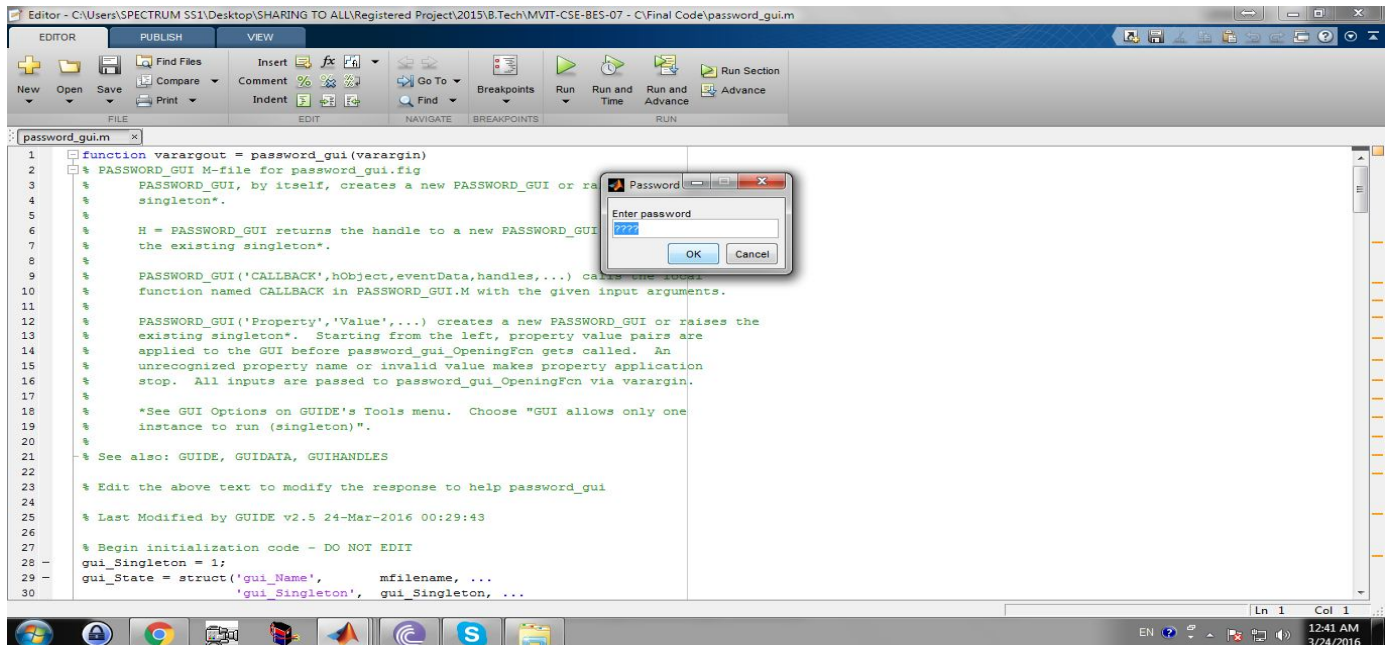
Editor - C:\Users\SPECTRUM SS1\Desktop\SHARING TO ALL\Registered Project\2015\B.Tech\MVIT-CSE-BES-07 - C\Final Code\password_gui.m

EDITOR PUBLISH VIEW

New Open Save Find Files Compare Print FILE

Insert Comment Indent EDIT

Go To Find NAVIGATE

Breakpoints BREAKPOINTS

Run Run and Time Run and Advance Run Section Advance RUN

password_gui.m

1 function varargout = password_gui(varargin)
2 % PASSWORD_GUI M-file for password_gui.fig
3 % PASSWORD_GUI, by itself, creates a new PASSWORD_GUI or ra
4 % singleton*.
5 %
6 % H = PASSWORD_GUI returns the handle to a new PASSWORD_GUI
7 % the existing singleton*.
8 %
9 % PASSWORD_GUI('CALLBACK',hObject,eventData,handles,...) calls the local
10 % function named CALLBACK in PASSWORD_GUI.M with the given input arguments.
11 %
12 % PASSWORD_GUI('Property','Value',...) creates a new PASSWORD_GUI or raises the
13 % existing singleton*. Starting from the left, property value pairs are
14 % applied to the GUI before password_gui_OpeningFcn gets called. An
15 % unrecognized property name or invalid value makes property application
16 % stop. All inputs are passed to password_gui_OpeningFcn via varargin.
17 %
18 % *See GUI Options on GUIDE's Tools menu. Choose "GUI allows only one
19 % instance to run (singleton)".
20 %
21 % See also: GUIDE, GUIDATA, GUIHANDLES
22
23 % Edit the above text to modify the response to help password_gui
24
25 % Last Modified by GUIDE v2.5 24-Mar-2016 00:29:43
26
27 % Begin initialization code - DO NOT EDIT
28 - gui_Singleton = 1;
29 - gui_State = struct('gui_Name', mfilename, ...
30 'gui_Singleton', gui_Singleton, ...

Password
Enter password
????
OK Cancel

Ln 1 Col 1

EN 12:41 AM 3/24/2016